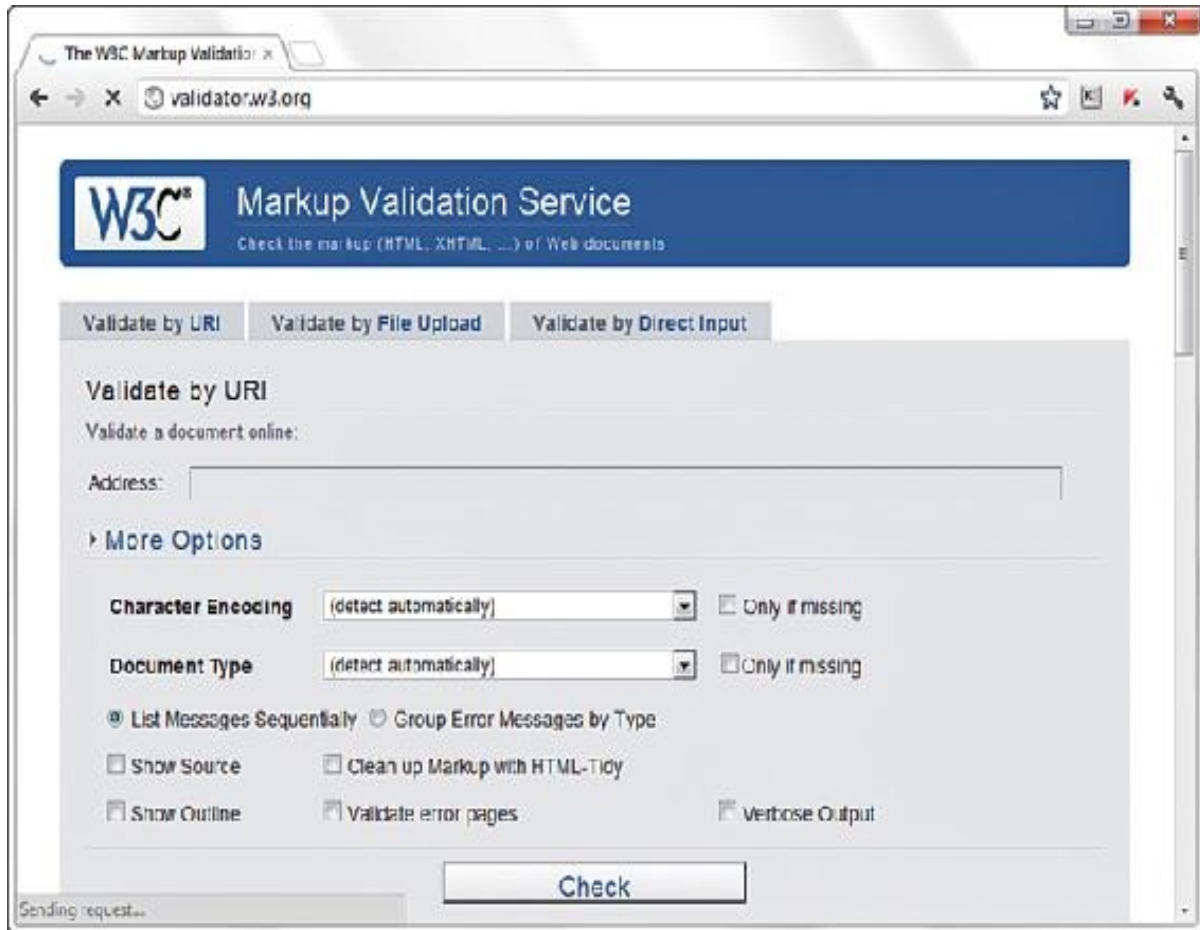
The W3C Markup Validatior ×

validator.w3.org

W3C®

Markup Validation Service

Check the markup (HTML, XHTML, ...) of Web documents

Validate by URI | Validate by File Upload | Validate by Direct Input

Validate by URI

Validate a document online:

Address:

▸ More Options

Character Encoding (detect automatically) Only if missing

Document Type (detect automatically) Only if missing

List Messages Sequentially Group Error Messages by Type

Show Source Clean up Markup with HTML-Tidy

Show Outline Validate error pages Verbose Output

Check

Sending request...